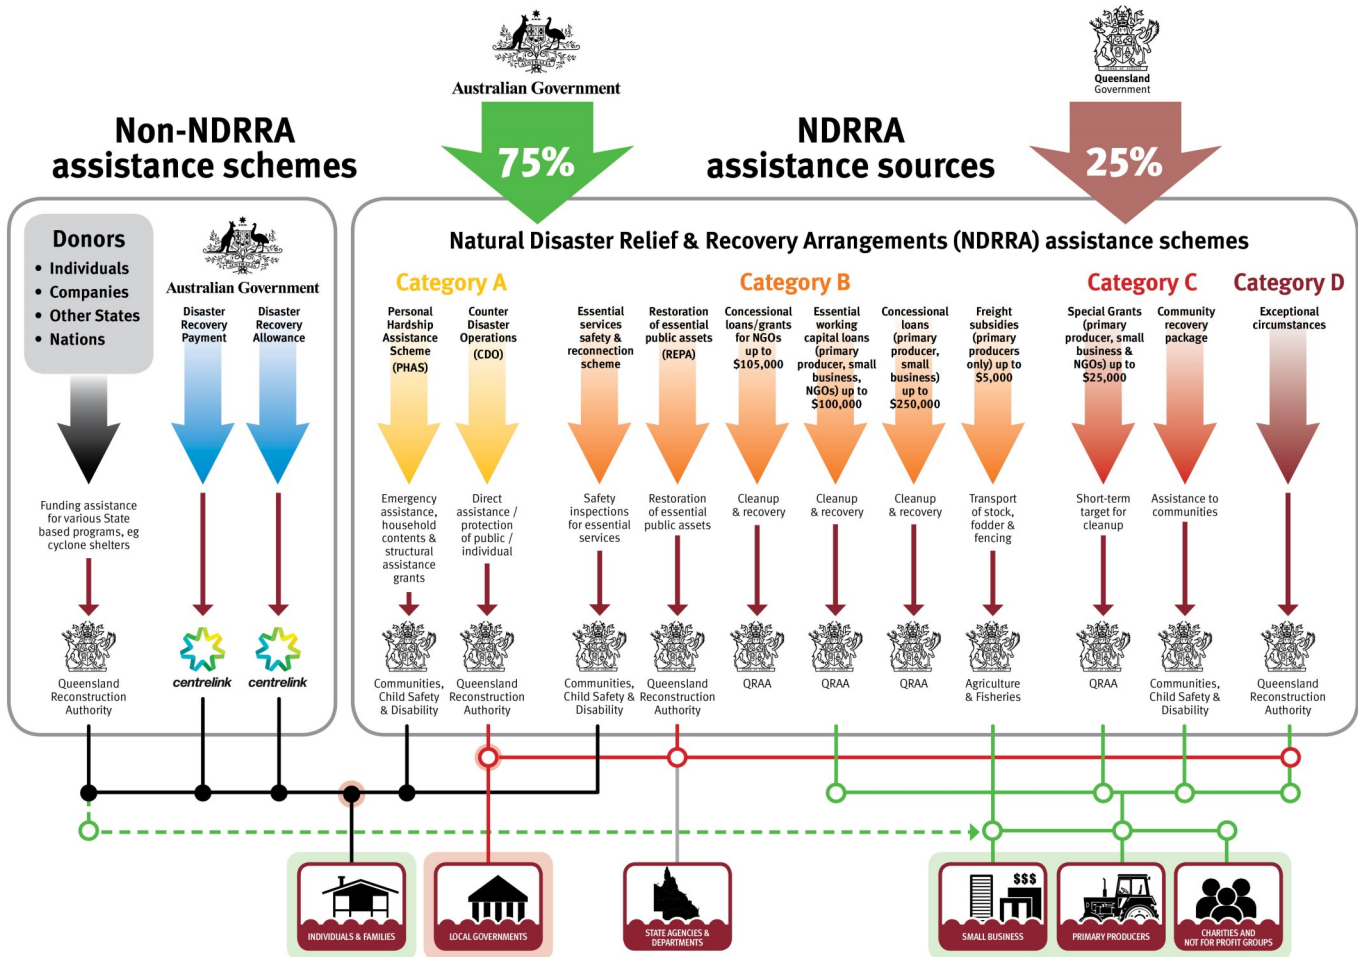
Australian Government

75%

Queensland Government

25%

Non-NDRRA assistance schemes

NDRRA assistance sources

Donors
• Individuals
• Companies
• Other States
• Nations

Funding assistance for various State based programs, eg cyclone shelters

Queensland Reconstruction Authority

Australian Government

Disaster Recovery Payment

centrelink

Disaster Recovery Allowance

centrelink

Natural Disaster Relief & Recovery Arrangements (NDRRA) assistance schemes

Category A

Personal Hardship Assistance Scheme (PHAS)

Emergency assistance, household contents & structural assistance grants

Communities, Child Safety & Disability

Counter Disaster Operations (CDO)

Direct assistance / protection of public / individual

Queensland Reconstruction Authority

Category B

Essential services safety & reconnection scheme

Safety inspections for essential services

Communities, Child Safety & Disability

Restoration of essential public assets (REPA)

Restoration of essential public assets

Queensland Reconstruction Authority

Concessional loans/grants for NGOs up to $105,000

Cleanup & recovery

QRAA

Essential working capital loans (primary producer, small business, NGOs) up to $100,000

Cleanup & recovery

QRAA

Concessional loans (primary producer, small business) up to $250,000

Cleanup & recovery

QRAA

Freight subsidies (primary producers only) up to $5,000

Transport of stock, fodder & fencing

Agriculture & Fisheries

Category C

Special Grants (primary producer, small business & NGOs) up to $25,000

Short-term target for cleanup

QRAA

Community recovery package

Assistance to communities

Communities, Child Safety & Disability

Category D

Exceptional circumstances

Queensland Reconstruction Authority

INDIVIDUALS & FAMILIES

LOCAL GOVERNMENTS

STATE AGENCIES & DEPARTMENTS

$$$

SMALL BUSINESS

PRIMARY PRODUCERS

CHARITIES AND NOT FOR PROFIT GROUPS